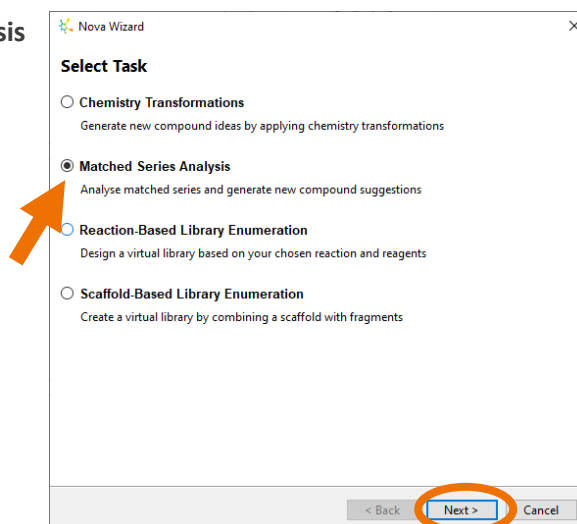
sis

Nova Wizard

×

Select Task

Chemistry Transformations

Generate new compound ideas by applying chemistry transformations

Matched Series Analysis

Analyse matched series and generate new compound suggestions

Reaction-Based Library Enumeration

Design a virtual library based on your chosen reaction and reagents

Scaffold-Based Library Enumeration

Create a virtual library by combining a scaffold with fragments

< Back

Next >

Cancel